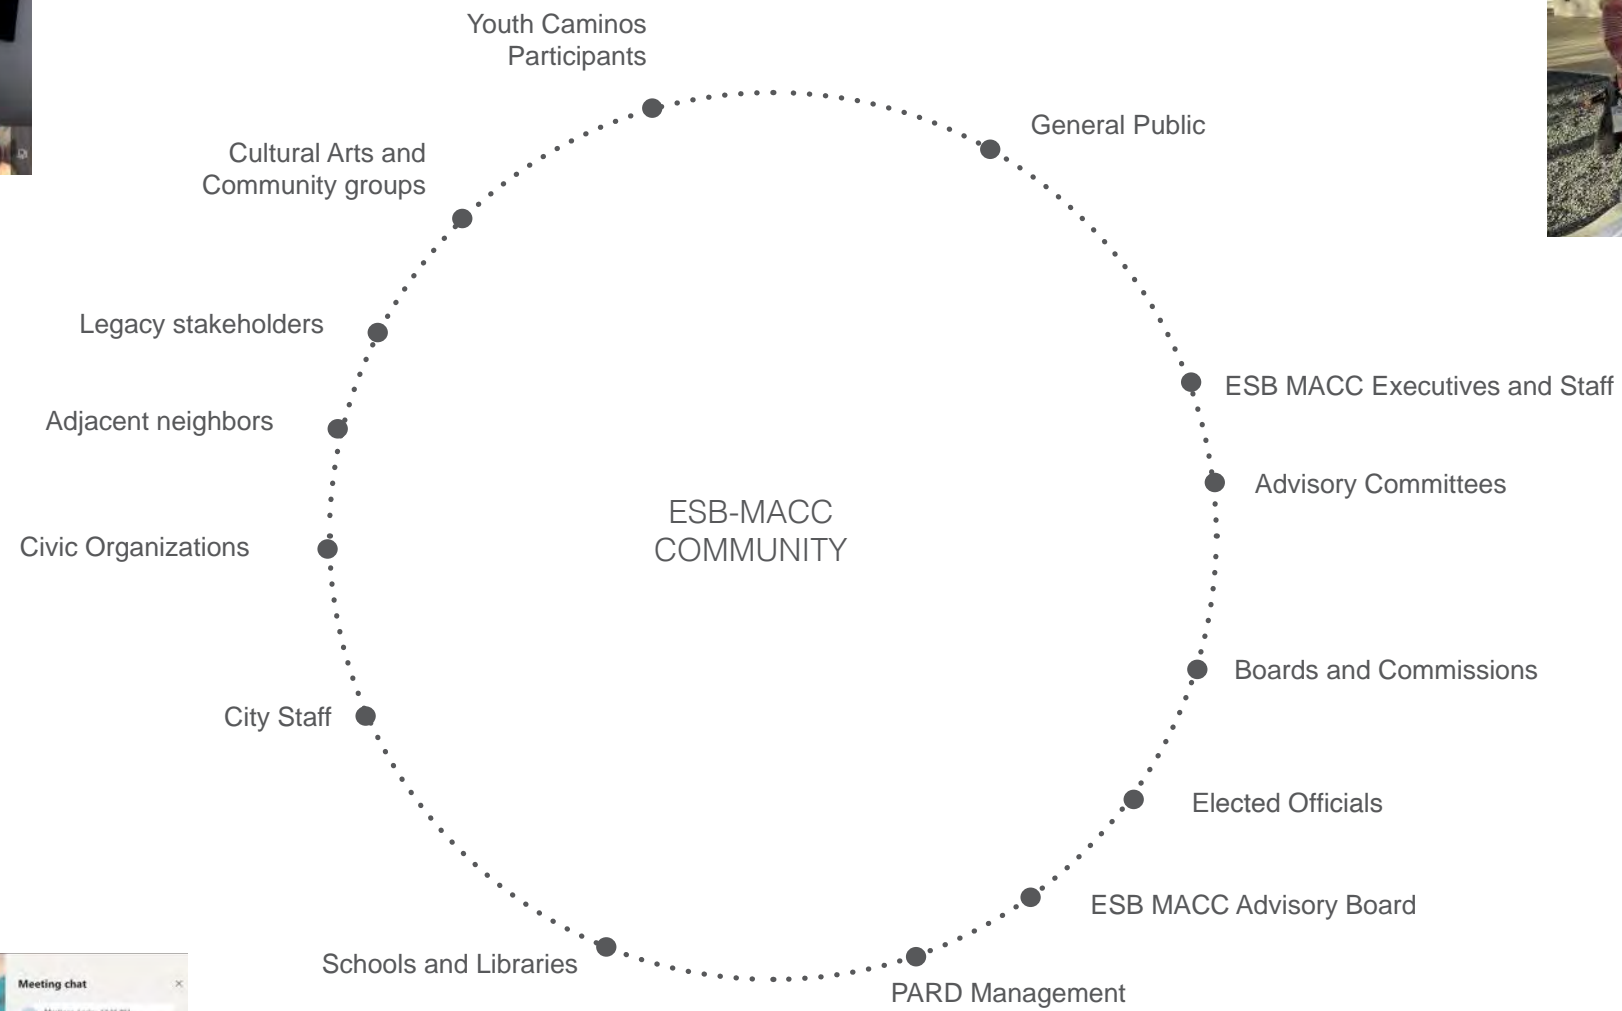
Youth Caminos Participants

General Public

Cultural Arts and Community groups

Legacy stakeholders

ESB MACC Executives and Staff

Adjacent neighbors

Advisory Committees

ESB-MACC COMMUNITY

Civic Organizations

Boards and Commissions

City Staff

Elected Officials

ESB MACC Advisory Board

Schools and Libraries

PARD Management

Meeting chat